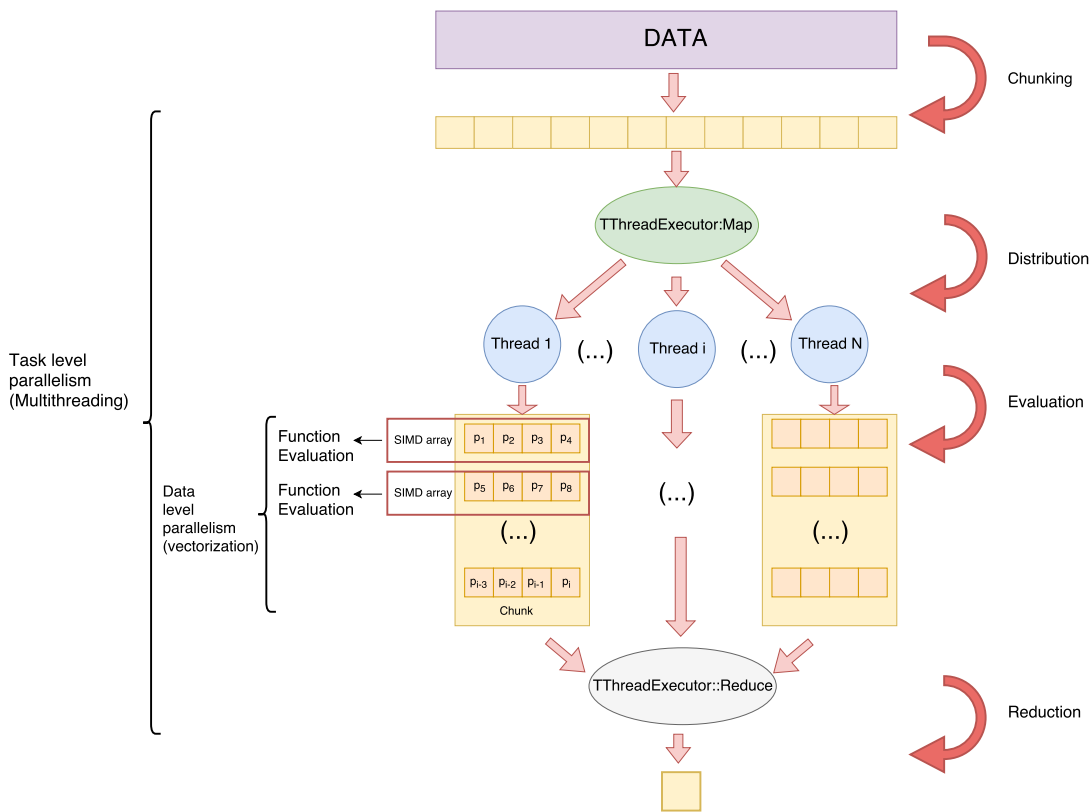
DATA

Chunking

TThreadExecutor:Map

Distribution

Thread 1 (...) Thread i (...) Thread N

Task level parallelism (Multithreading)

Evaluation

Function Evaluation
SIMD array
$p_1$ $p_2$ $p_3$ $p_4$

Function Evaluation
SIMD array
$p_5$ $p_6$ $p_7$ $p_8$

Data level parallelism (vectorization)

(...)

$p_{i-3}$ $p_{i-2}$ $p_{i-1}$ $p_i$

Chunk

(...)

(...)

TThreadExecutor::Reduce

Reduction